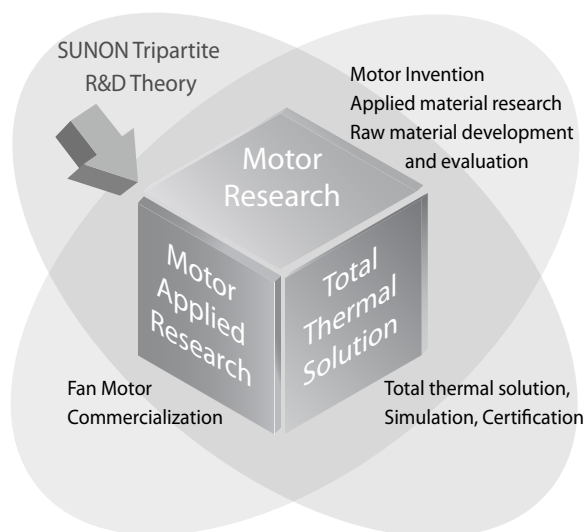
SUNON Tripartite R&D Theory

Motor Invention
Applied material research
Raw material development and evaluation

Motor Research

Motor Applied Research

Total Thermal Solution

Fan Motor Commercialization

Total thermal solution, Simulation, Certification